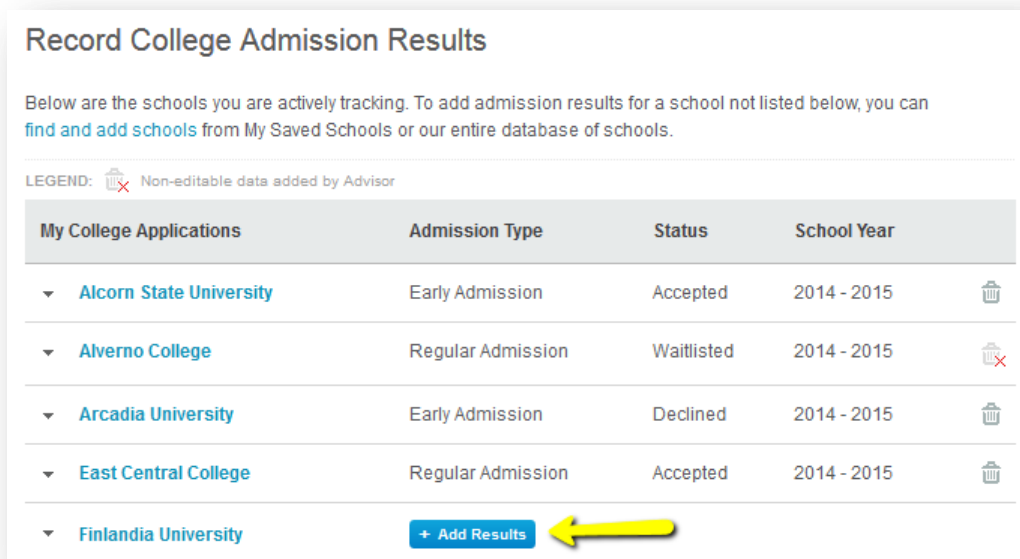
Record College Admission Results

Below are the schools you are actively tracking. To add admission results for a school not listed below, you can find and add schools from My Saved Schools or our entire database of schools.

LEGEND: Non-editable data added by Advisor

| My College Applications | Admission Type | Status | School Year |
|---|---|---|---|
| Alcorn State University | Early Admission | Accepted | 2014 - 2015 |
| Alverno College | Regular Admission | Waitlisted | 2014 - 2015 |
| Arcadia University | Early Admission | Declined | 2014 - 2015 |
| East Central College | Regular Admission | Accepted | 2014 - 2015 |
| Finlandia University | + Add Results | | |